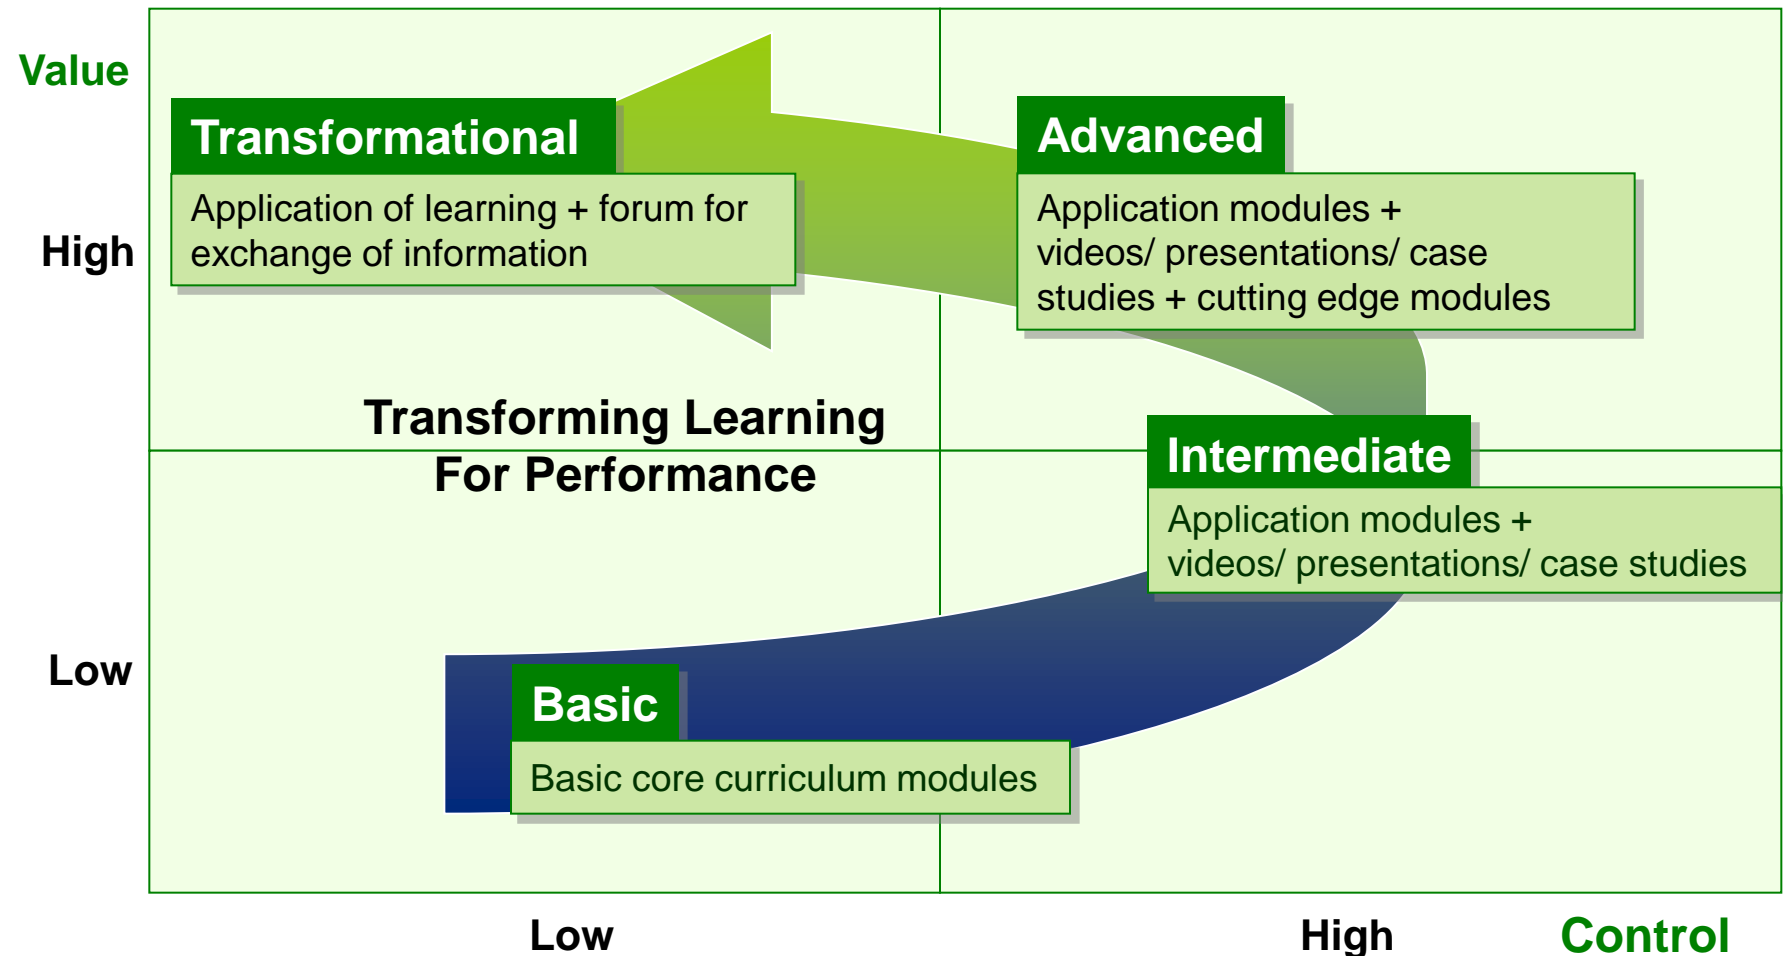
Value

High

Low

Transformational

Application of learning + forum for exchange of information

Advanced

Application modules + videos/ presentations/ case studies + cutting edge modules

Transforming Learning For Performance

Intermediate

Application modules + videos/ presentations/ case studies

Basic

Basic core curriculum modules

Low

High

Control